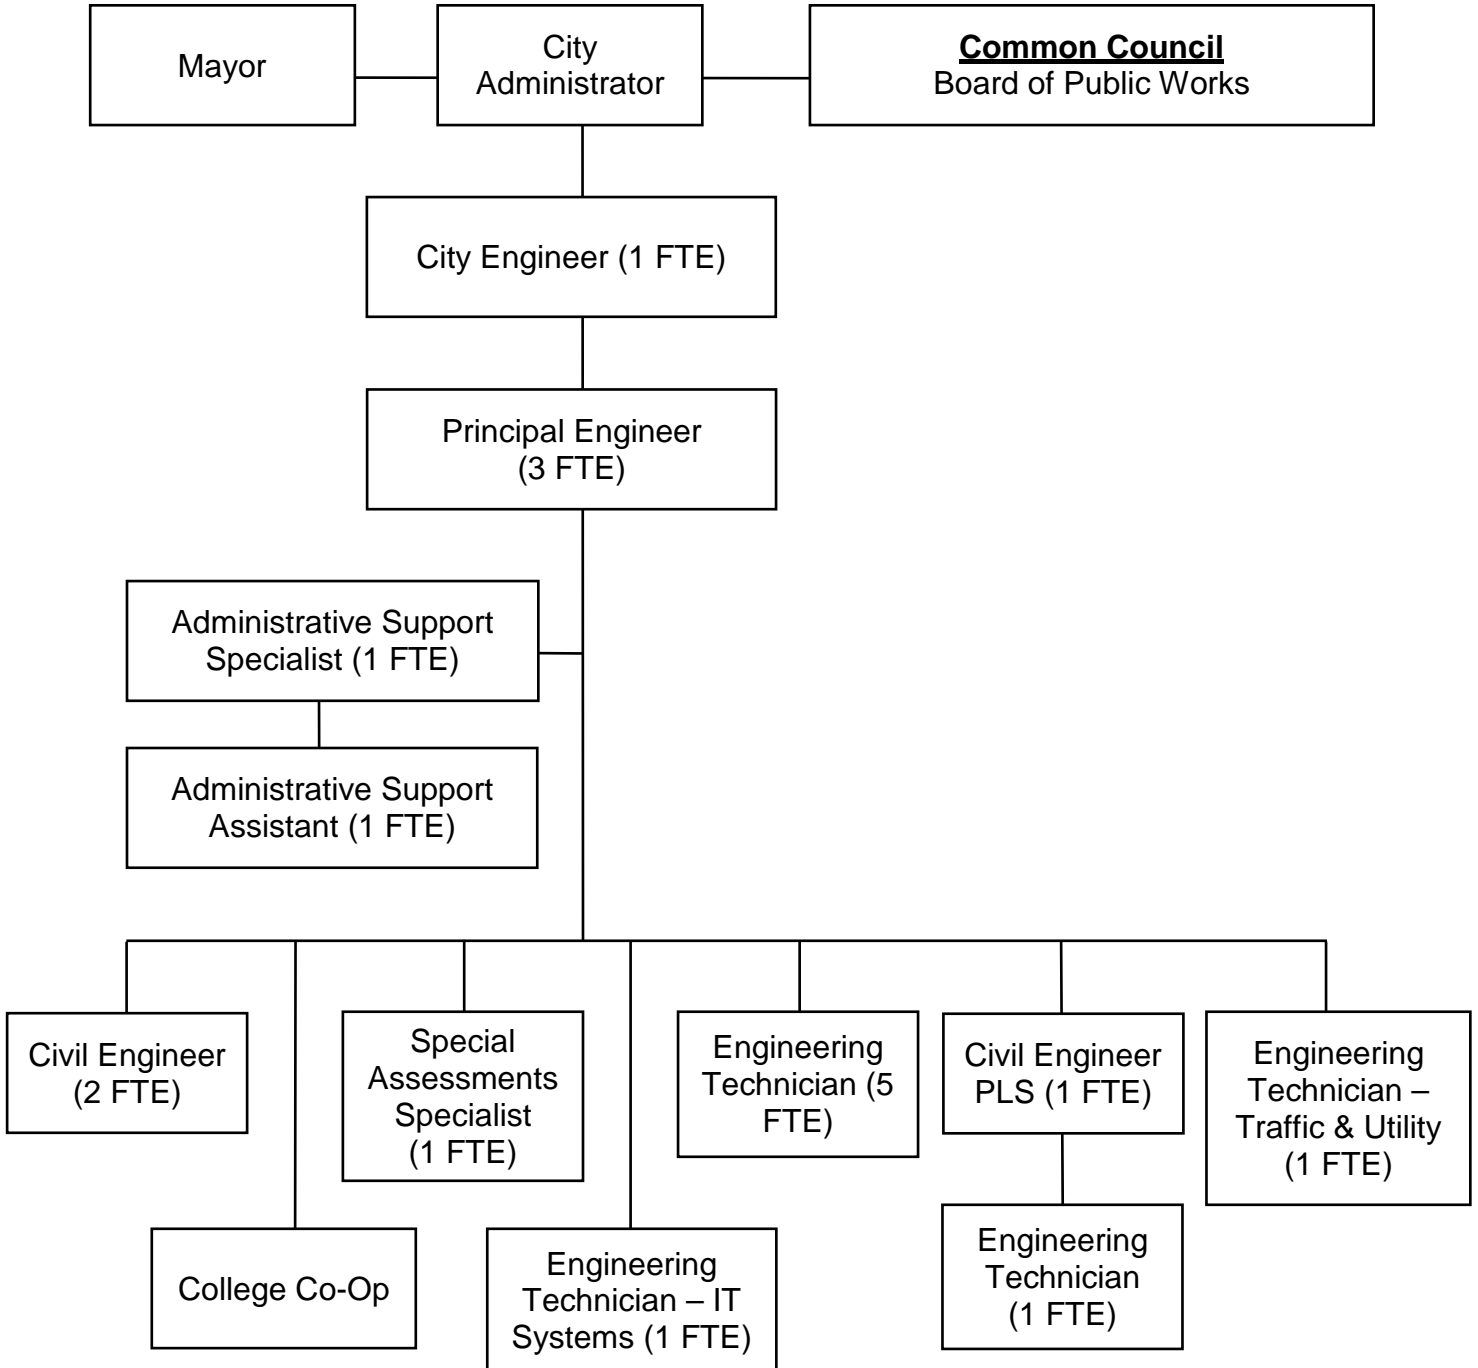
Mayor

City Administrator

**Common Council**
Board of Public Works

City Engineer (1 FTE)

Principal Engineer (3 FTE)

Administrative Support Specialist (1 FTE)

Administrative Support Assistant (1 FTE)

Civil Engineer (2 FTE)

Special Assessments Specialist (1 FTE)

Engineering Technician (5 FTE)

Civil Engineer PLS (1 FTE)

Engineering Technician – Traffic & Utility (1 FTE)

College Co-Op

Engineering Technician – IT Systems (1 FTE)

Engineering Technician (1 FTE)